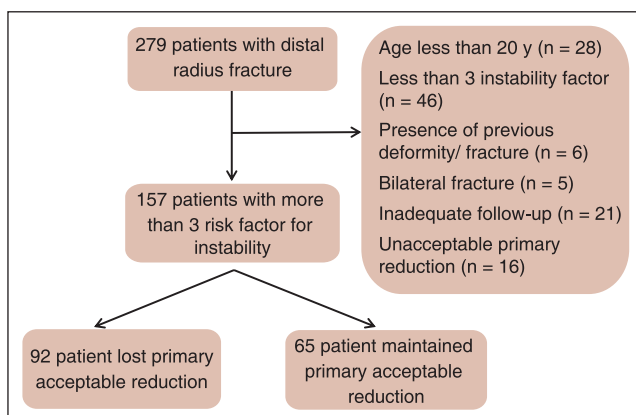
279 patients with distal radius fracture

Age less than 20 y (n = 28)
Less than 3 instability factor (n = 46)
Presence of previous deformity/ fracture (n = 6)
Bilateral fracture (n = 5)
Inadequate follow-up (n = 21)
Unacceptable primary reduction (n = 16)

157 patients with more than 3 risk factor for instability

92 patient lost primary acceptable reduction

65 patient maintained primary acceptable reduction